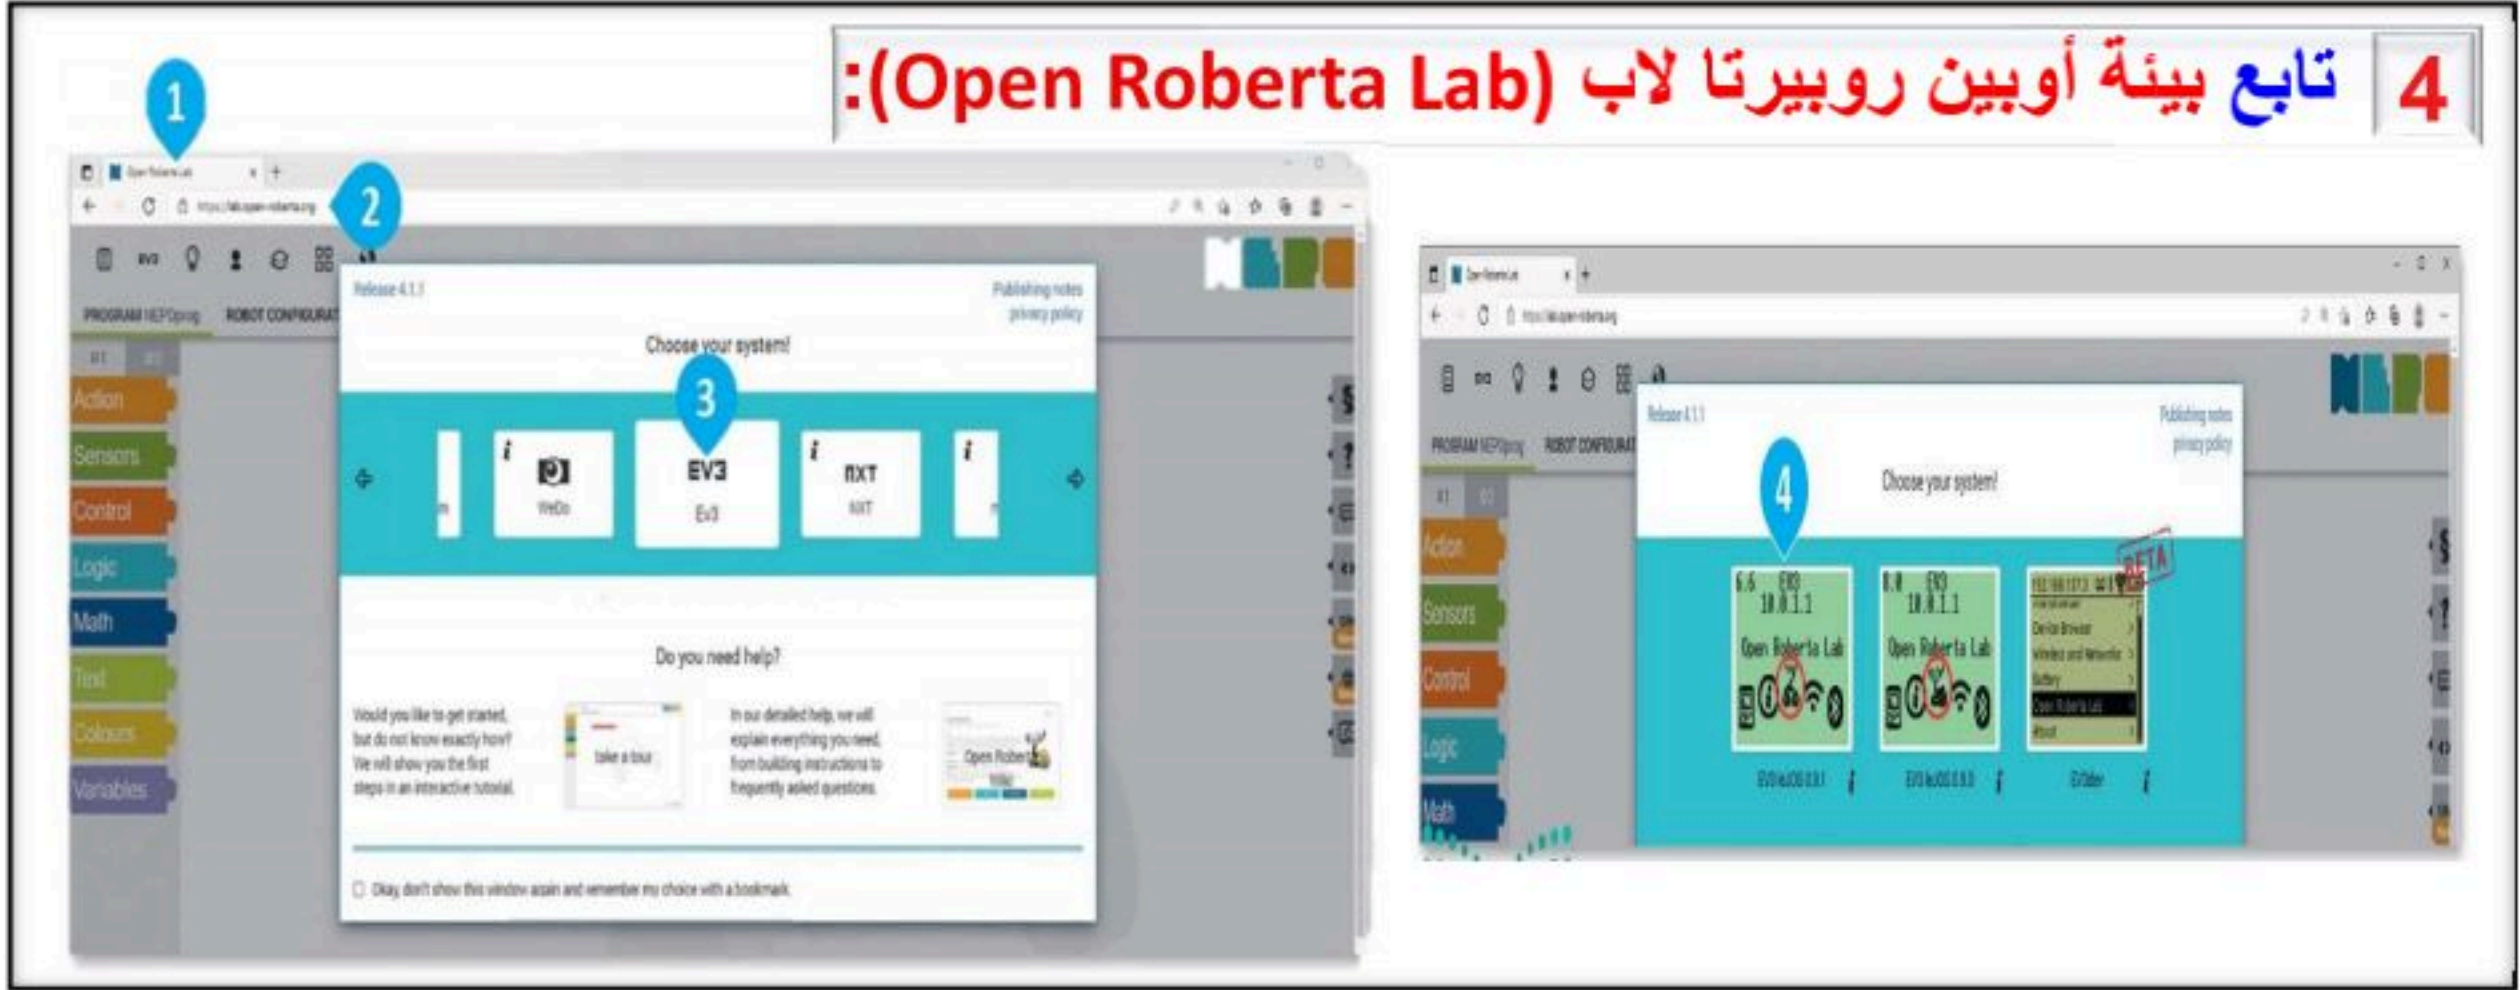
4 تابع بيئة أوبين روبيرتا لاب (Open Roberta Lab):

1

Open Roberta Lab

2

https://lab.open-roberta.org

EV3

PROGRAM NEPOprog ROBOT CONFIGURAT

Release 4.1.1

Publishing notes
privacy policy

Choose your system!

3

WeDo

EV3
Ev3

NXT
NXT

Action
Sensors
Control
Logic
Math
Text
Colours
Variables

Do you need help?

Would you like to get started, but do not know exactly how? We will show you the first steps in an interactive tutorial.

take a tour

In our detailed help, we will explain everything you need, from building instructions to frequently asked questions.

Open Roberta Wiki

Okay, don't show this window again and remember my choice with a bookmark.

Open Roberta Lab

https://lab.open-roberta.org

PROGRAM NEPOprog ROBOT CONFIGURAT

Release 4.1.1

Publishing notes
privacy policy

4

Choose your system!

Action
Sensors
Control
Logic
Math

6.6 EV3
10.0.1.1
Open Roberta Lab

0.0 EV3
10.0.1.1
Open Roberta Lab

BETA

Device Browser
Wireless and Networks
Battery
Open Roberta Lab
About

EV3leJOS 0.9.1

EV3leJOS 0.9.0

EV3dev